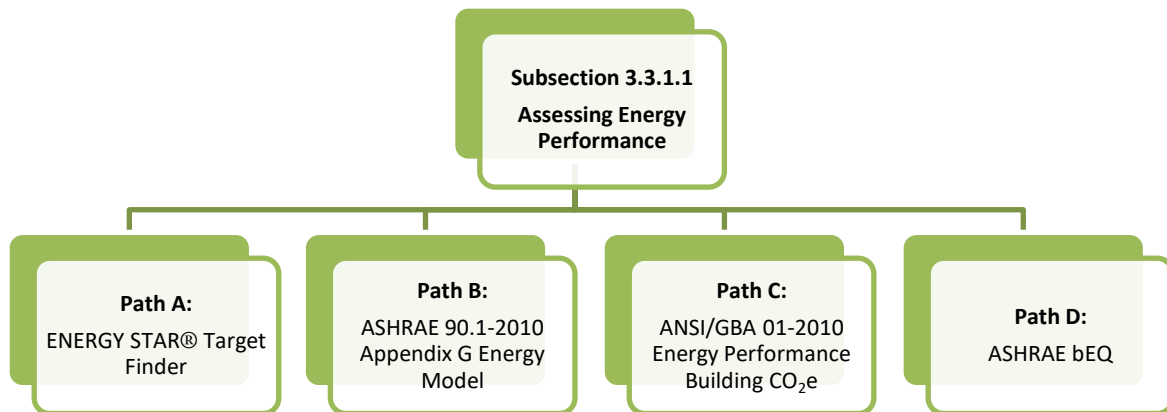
Subsection 3.3.1.1
Assessing Energy Performance

Path A:
ENERGY STAR® Target Finder

Path B:
ASHRAE 90.1-2010 Appendix G Energy Model

Path C:
ANSI/GBA 01-2010 Energy Performance Building $CO_2$e

Path D:
ASHRAE bEQ